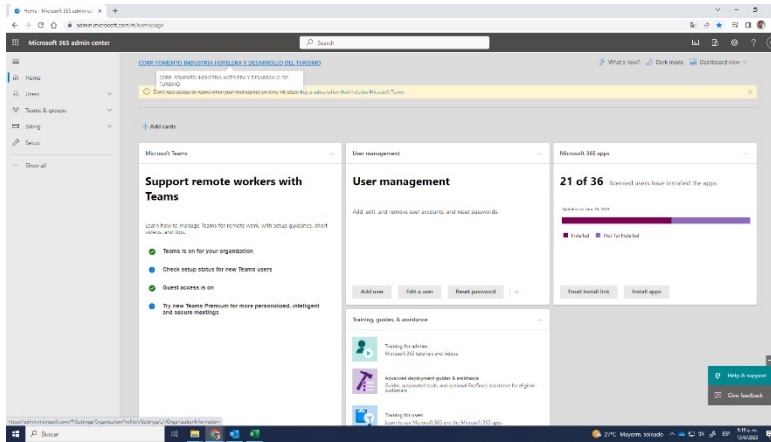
Home - Microsoft 365 admin ce ×  +

admin.microsoft.com/#/homepage

Microsoft 365 admin center

Search

Home
Users
Teams & groups
Billing
Setup
Show all

CORP FOMENTO INDUSTRIA HOTELERA Y DESARROLLO DEL TURISMO

CORP FOMENTO INDUSTRIA HOTELERA Y DESARROLLO DEL TURISMO

What's new? Dark mode Dashboard view

Don't lose access to teams when your trial expires on June 16 by buying a subscription that includes Microsoft Teams.

+ Add cards

Microsoft Teams

Support remote workers with Teams

Learn how to manage Teams for remote work with setup guidance, short videos, and tips.

Teams is on for your organization

Check setup status for new Teams users

Guest access is on

Try new Teams Premium for more personalized, intelligent and secure meetings

User management

User management

Add, edit, and remove user accounts, and reset passwords.

Add user
Edit a user
Reset password

Microsoft 365 apps

21 of 36 licensed users have installed the apps

Installed
Not Yet Installed

Email install link
Install apps

Training, guides, & assistance

Training for admins
Microsoft 365 tutorials and videos

Advanced deployment guides & assistance
Guides, automated tools, and continued FastTrack assistance for eligible customers

Training for users
Learn to use Microsoft 365 and the Microsoft 365 apps

Help & support
Give feedback

https://admin.microsoft.com/?/Settings/Organization?ref=/Settings/OrganizationInformation

Buscar

27°C Mayorm. soleado
ESP
9:11 a. m.
15/6/2023